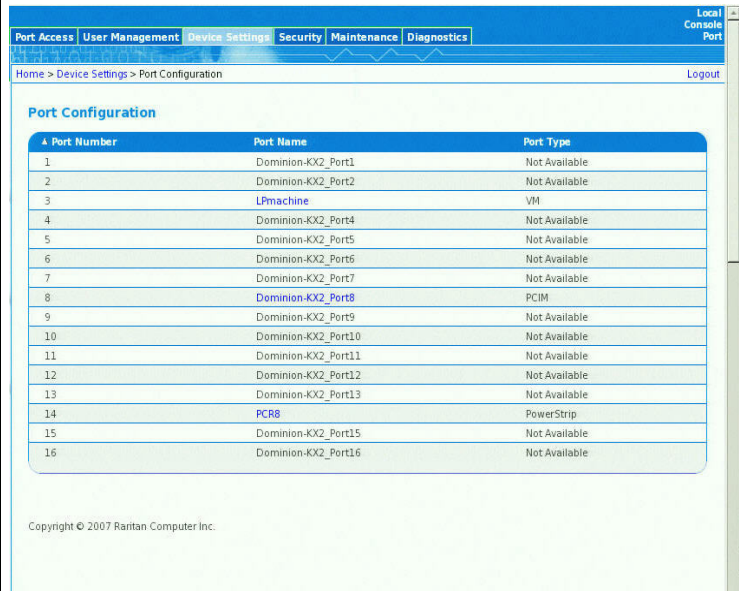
Port Access | User Management | Device Settings | Security | Maintenance | Diagnostics

Local Console Port

Home > Device Settings > Port Configuration

Logout

Port Configuration

| ▲ Port Number | Port Name | Port Type |
|---|---|---|
| 1 | Dominion-KX2_Port1 | Not Available |
| 2 | Dominion-KX2_Port2 | Not Available |
| 3 | LPmachine | VM |
| 4 | Dominion-KX2_Port4 | Not Available |
| 5 | Dominion-KX2_Port5 | Not Available |
| 6 | Dominion-KX2_Port6 | Not Available |
| 7 | Dominion-KX2_Port7 | Not Available |
| 8 | Dominion-KX2_Port8 | PCIM |
| 9 | Dominion-KX2_Port9 | Not Available |
| 10 | Dominion-KX2_Port10 | Not Available |
| 11 | Dominion-KX2_Port11 | Not Available |
| 12 | Dominion-KX2_Port12 | Not Available |
| 13 | Dominion-KX2_Port13 | Not Available |
| 14 | PCR8 | PowerStrip |
| 15 | Dominion-KX2_Port15 | Not Available |
| 16 | Dominion-KX2_Port16 | Not Available |

Copyright © 2007 Raritan Computer Inc.